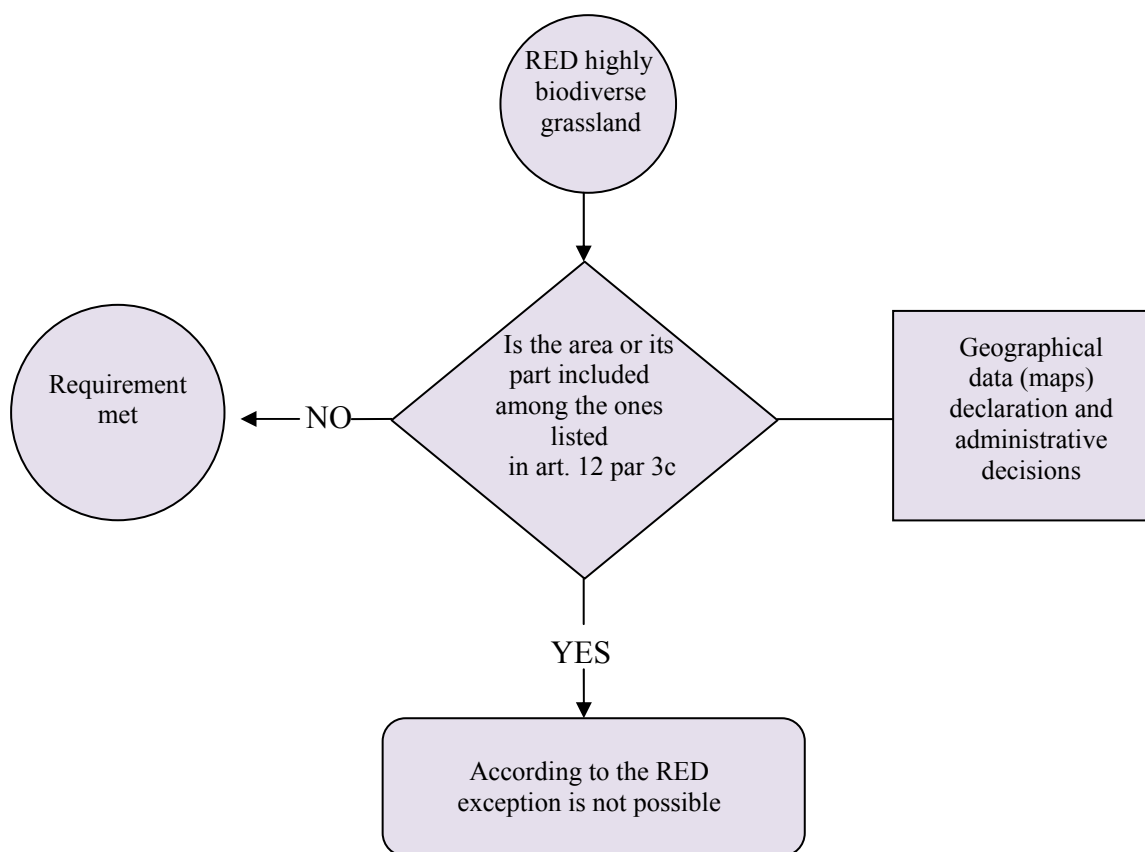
RED highly biodiverse grassland

Is the area or its part included among the ones listed in art. 12 par 3c

Requirement met

NO

Geographical data (maps) declaration and administrative decisions

YES

According to the RED exception is not possible